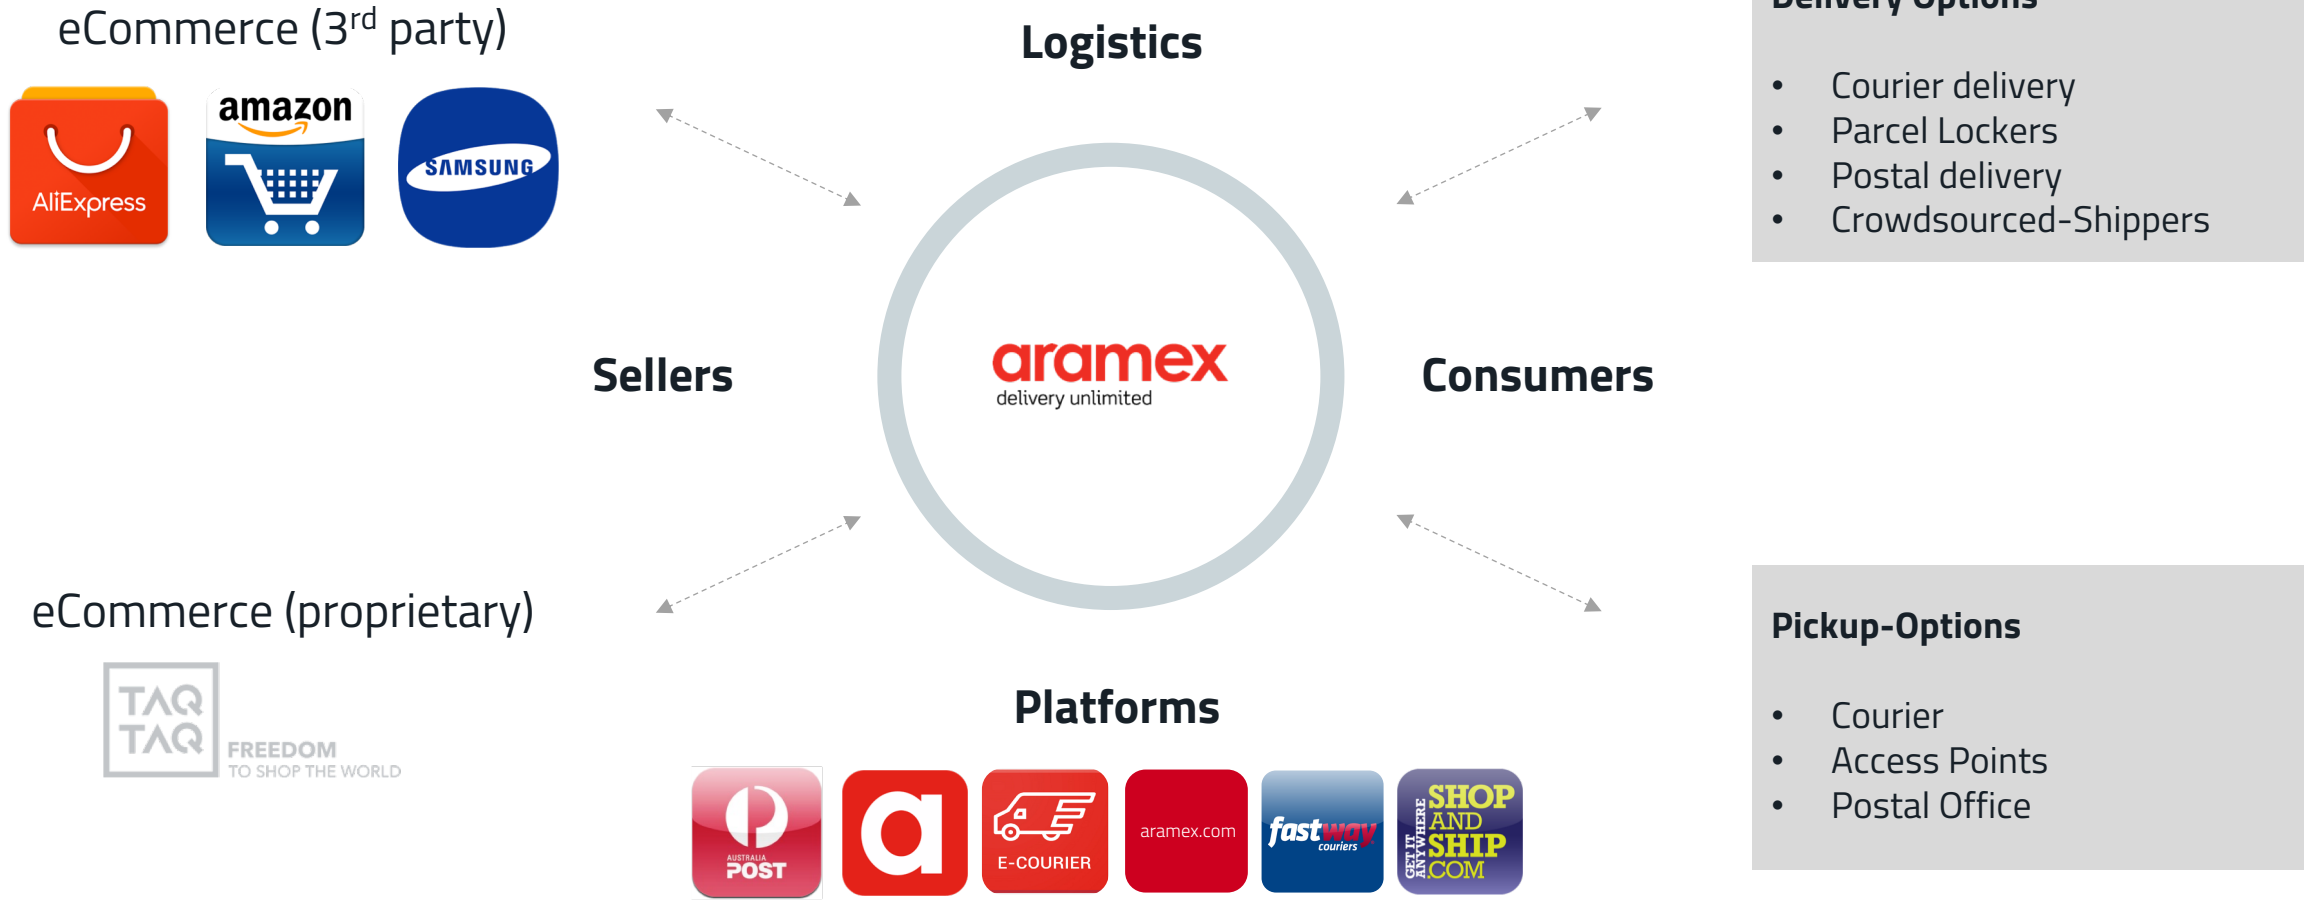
eCommerce (3$^{rd}$ party)

AliExpress

amazon

SAMSUNG

Logistics

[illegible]

- Courier delivery
- Parcel Lockers
- Postal delivery
- Crowdsourced-Shippers

Sellers

aramex
delivery unlimited

Consumers

eCommerce (proprietary)

TAQ TAQ
FREEDOM
TO SHOP THE WORLD

Platforms

AUSTRALIA POST

E-COURIER

aramex.com

fastway couriers

GET IT ANYWHERE SHOP AND SHIP .COM

Pickup-Options

- Courier
- Access Points
- Postal Office